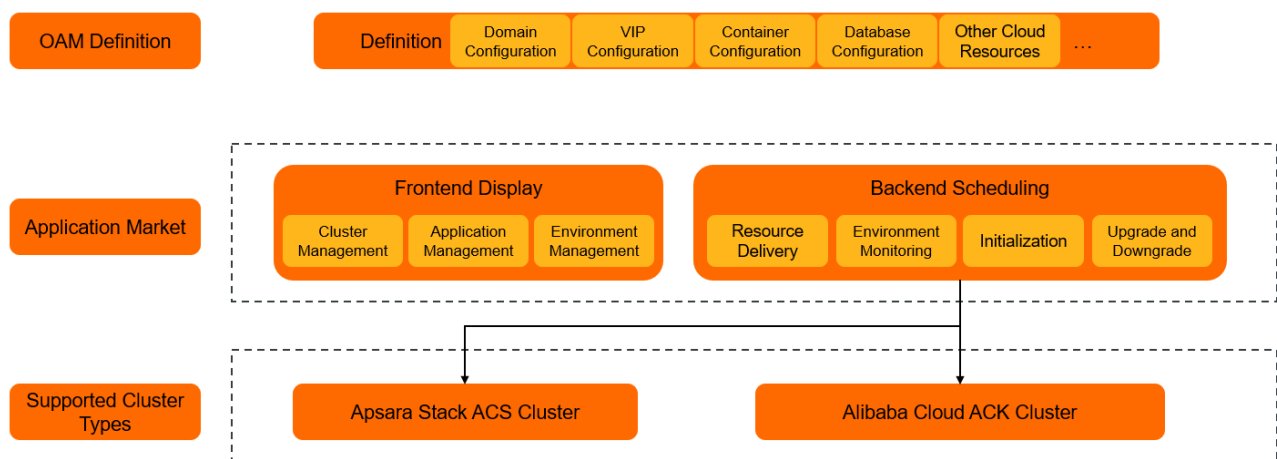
OAM Definition

Definition

Domain Configuration

VIP Configuration

Container Configuration

Database Configuration

Other Cloud Resources

...

Application Market

Frontend Display

Cluster Management

Application Management

Environment Management

Backend Scheduling

Resource Delivery

Environment Monitoring

Initialization

Upgrade and Downgrade

Supported Cluster Types

Apsara Stack ACS Cluster

Alibaba Cloud ACK Cluster